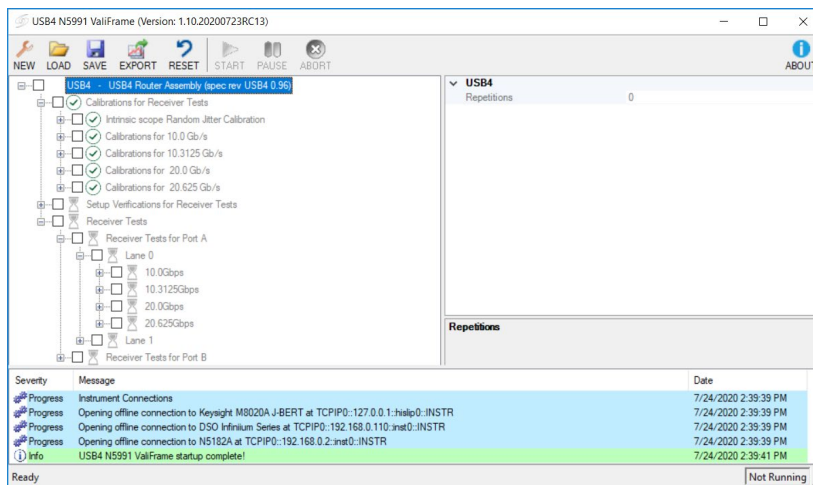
USB4 N5991 ValiFrame (Version: 1.10.20200723RC13)

NEW LOAD SAVE EXPORT RESET START PAUSE ABORT ABOUT

USB4 - USB4 Router Assembly (spec rev USB4 0.96)
Calibrations for Receiver Tests
Intrinsic scope Random Jitter Calibration
Calibrations for 10.0 Gb/s
Calibrations for 10.3125 Gb/s
Calibrations for 20.0 Gb/s
Calibrations for 20.625 Gb/s
Setup Verifications for Receiver Tests
Receiver Tests
Receiver Tests for Port A
Lane 0
10.0Gbps
10.3125Gbps
20.0Gbps
20.625Gbps
Lane 1
Receiver Tests for Port B

USB4
Repetitions 0

Repetitions

| Severity | Message | Date |
|---|---|---|
| Progress | Instrument Connections | 7/24/2020 2:39:39 PM |
| Progress | Opening offline connection to Keysight M8020A J-BERT at TCPIP0::127.0.0.1::hislip0::INSTR | 7/24/2020 2:39:39 PM |
| Progress | Opening offline connection to DSO Infiniium Series at TCPIP0::192.168.0.110::inst0::INSTR | 7/24/2020 2:39:39 PM |
| Progress | Opening offline connection to N5182A at TCPIP0::192.168.0.2::inst0::INSTR | 7/24/2020 2:39:39 PM |
| Info | USB4 N5991 ValiFrame startup complete! | 7/24/2020 2:39:41 PM |

Ready
Not Running